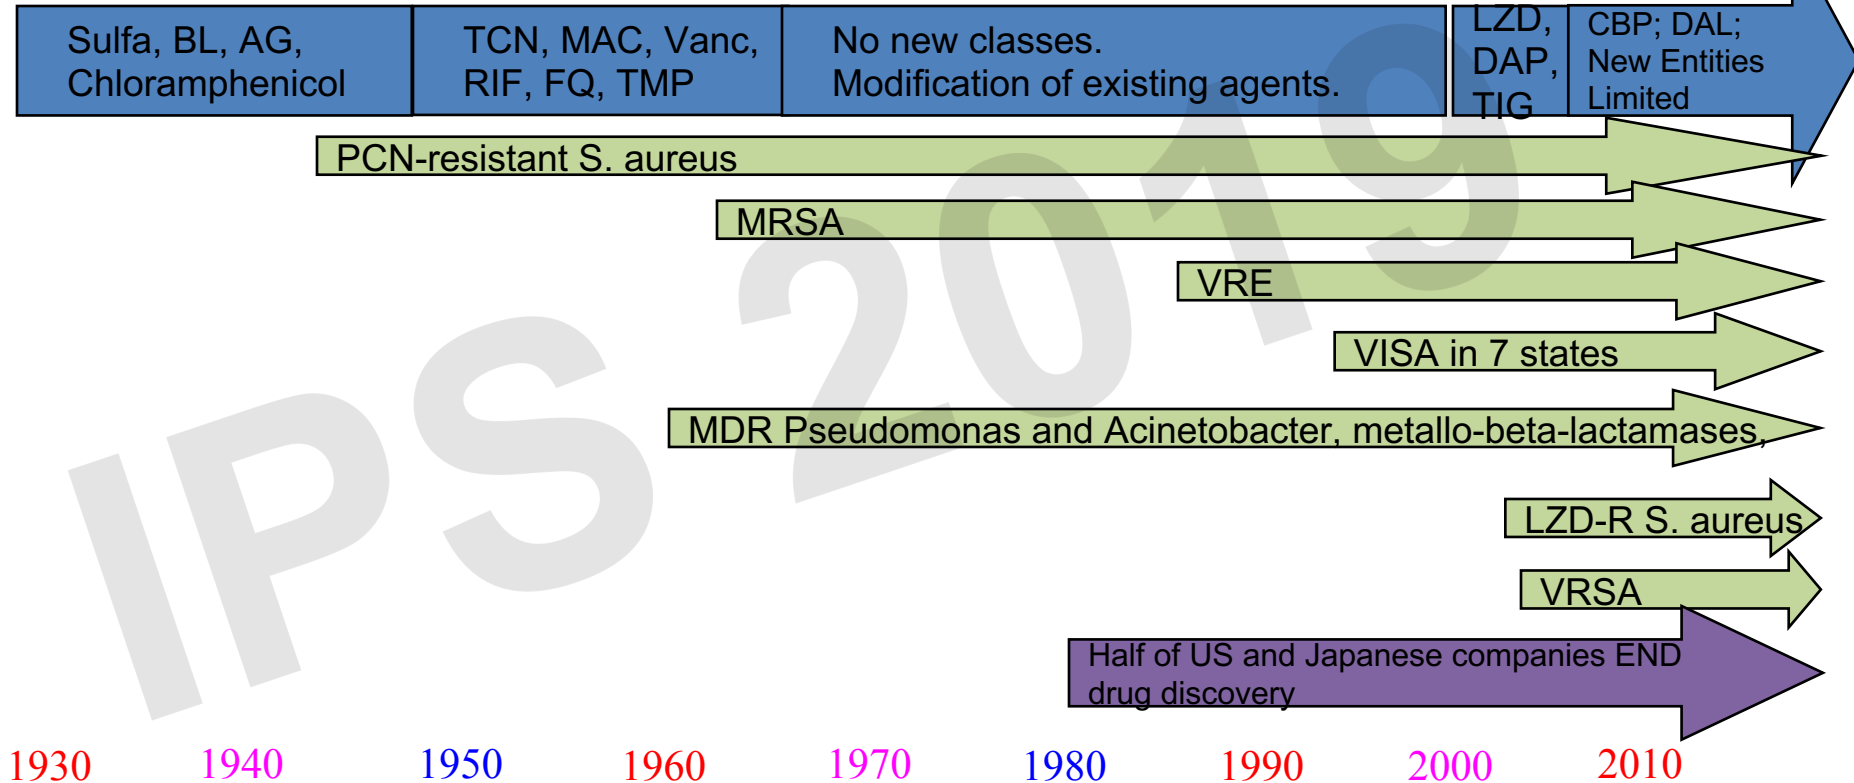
Sulfa, BL, AG, Chloramphenicol

TCN, MAC, Vanc, RIF, FQ, TMP

No new classes. Modification of existing agents.

LZD, DAP, TIG

CBP; DAL; New Entities Limited

PCN-resistant S. aureus

MRSA

VRE

VISA in 7 states

MDR Pseudomonas and Acinetobacter, metallo-beta-lactamases,

LZD-R S. aureus

VRSA

Half of US and Japanese companies END drug discovery

IPS 2019

1930 1940 1950 1960 1970 1980 1990 2000 2010